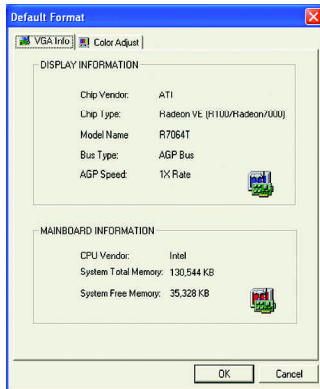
Default Format

VGA Info | Color Adjust

DISPLAY INFORMATION

| | |
|---|---|
| Chip Vendor: | ATI |
| Chip Type: | Radeon VE (R100/Radeon7000) |
| Model Name | R7064T |
| Bus Type: | AGP Bus |
| AGP Speed: | 1X Rate |

MAINBOARD INFORMATION

| | |
|---|---|
| CPU Vendor: | Intel |
| System Total Memory: | 130,544 KB |
| System Free Memory: | 35,328 KB |

OK Cancel